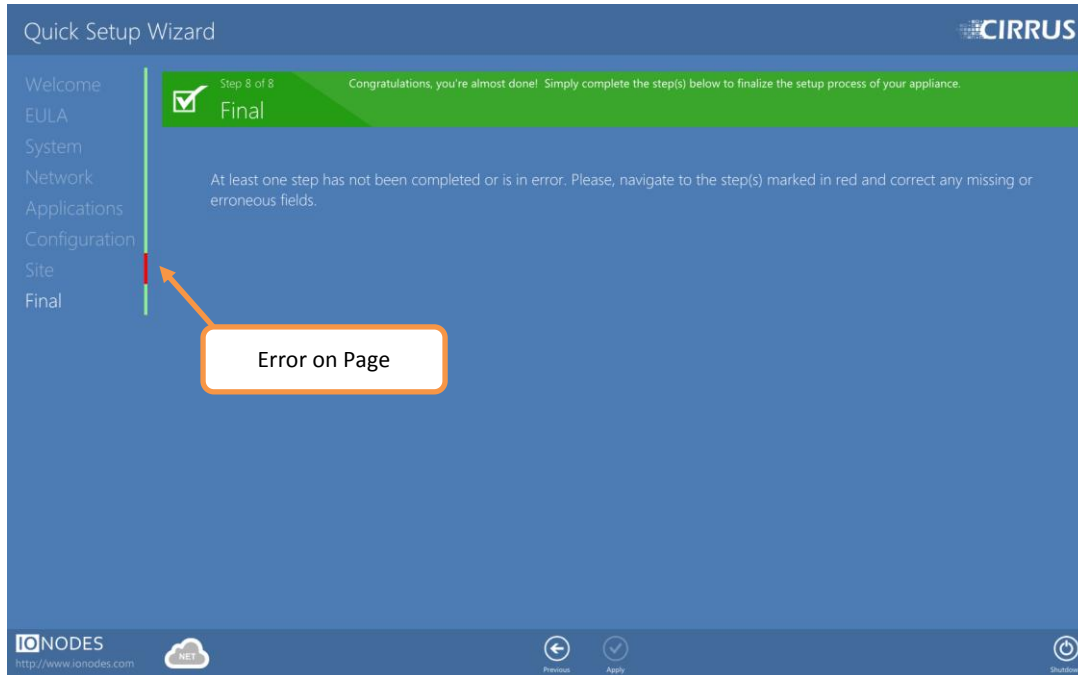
Quick Setup Wizard

CIRRUS

Welcome
EULA
System
Network
Applications
Configuration
Site
Final

Step 8 of 8
Final

Congratulations, you're almost done! Simply complete the step(s) below to finalize the setup process of your appliance.

At least one step has not been completed or is in error. Please, navigate to the step(s) marked in red and correct any missing or erroneous fields.

Error on Page

IONODES
http://www.ionodes.com

NET

Previous

Apply

Shutdow